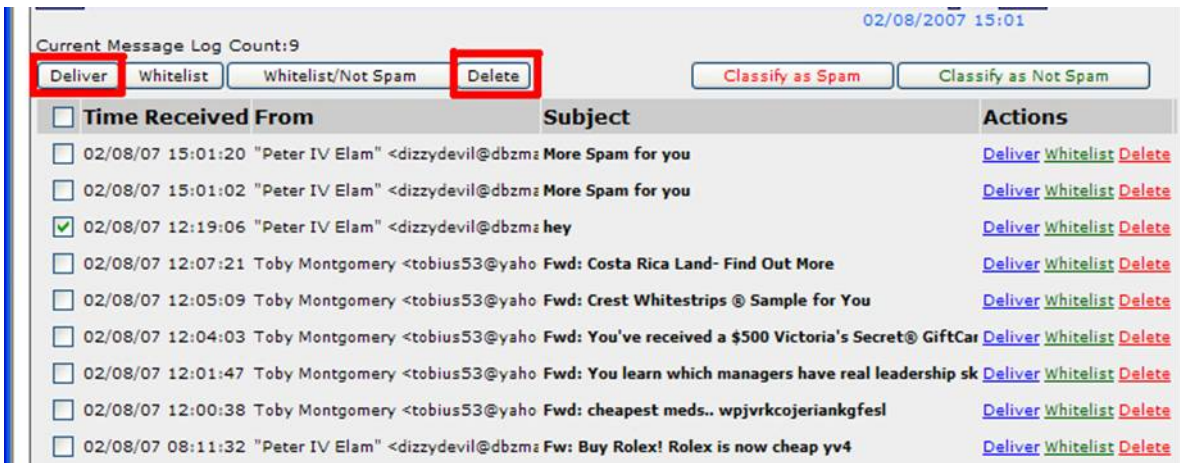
02/08/2007 15:01

Current Message Log Count:9

Deliver Whitelist Whitelist/Not Spam Delete Classify as Spam Classify as Not Spam

| Time Received | From | Subject | Actions |
|---|---|---|---|
| 02/08/07 15:01:20 | "Peter IV Elam" <dizzydevil@dbzma | More Spam for you | Deliver Whitelist Delete |
| 02/08/07 15:01:02 | "Peter IV Elam" <dizzydevil@dbzma | More Spam for you | Deliver Whitelist Delete |
| 02/08/07 12:19:06 | "Peter IV Elam" <dizzydevil@dbzma | hey | Deliver Whitelist Delete |
| 02/08/07 12:07:21 | Toby Montgomery <tobius53@yaho | Fwd: Costa Rica Land- Find Out More | Deliver Whitelist Delete |
| 02/08/07 12:05:09 | Toby Montgomery <tobius53@yaho | Fwd: Crest Whitestrips ® Sample for You | Deliver Whitelist Delete |
| 02/08/07 12:04:03 | Toby Montgomery <tobius53@yaho | Fwd: You've received a $500 Victoria's Secret® GiftCar | Deliver Whitelist Delete |
| 02/08/07 12:01:47 | Toby Montgomery <tobius53@yaho | Fwd: You learn which managers have real leadership sk | Deliver Whitelist Delete |
| 02/08/07 12:00:38 | Toby Montgomery <tobius53@yaho | Fwd: cheapest meds.. wpjvrkcojeriankgfesl | Deliver Whitelist Delete |
| 02/08/07 08:11:32 | "Peter IV Elam" <dizzydevil@dbzma | Fw: Buy Rolex! Rolex is now cheap yv4 | Deliver Whitelist Delete |